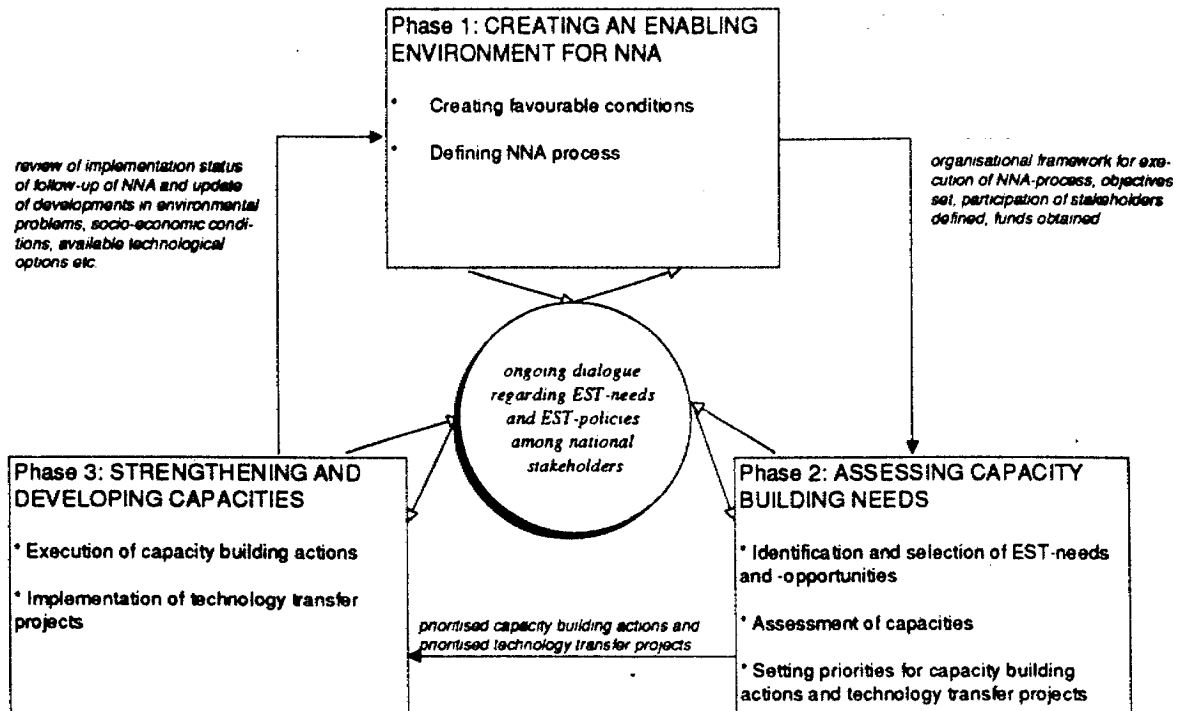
Phase 1: CREATING AN ENABLING ENVIRONMENT FOR NNA

* Creating favourable conditions

* Defining NNA process

review of implementation status of follow-up of NNA and update of developments in environmental problems, socio-economic conditions, available technological options etc.

organisational framework for execution of NNA-process, objectives set, participation of stakeholders defined, funds obtained

ongoing dialogue regarding EST-needs and EST-policies among national stakeholders

Phase 3: STRENGTHENING AND DEVELOPING CAPACITIES

* Execution of capacity building actions

* Implementation of technology transfer projects

Phase 2: ASSESSING CAPACITY BUILDING NEEDS

* Identification and selection of EST-needs and -opportunities

* Assessment of capacities

* Setting priorities for capacity building actions and technology transfer projects

prioritised capacity building actions and prioritised technology transfer projects